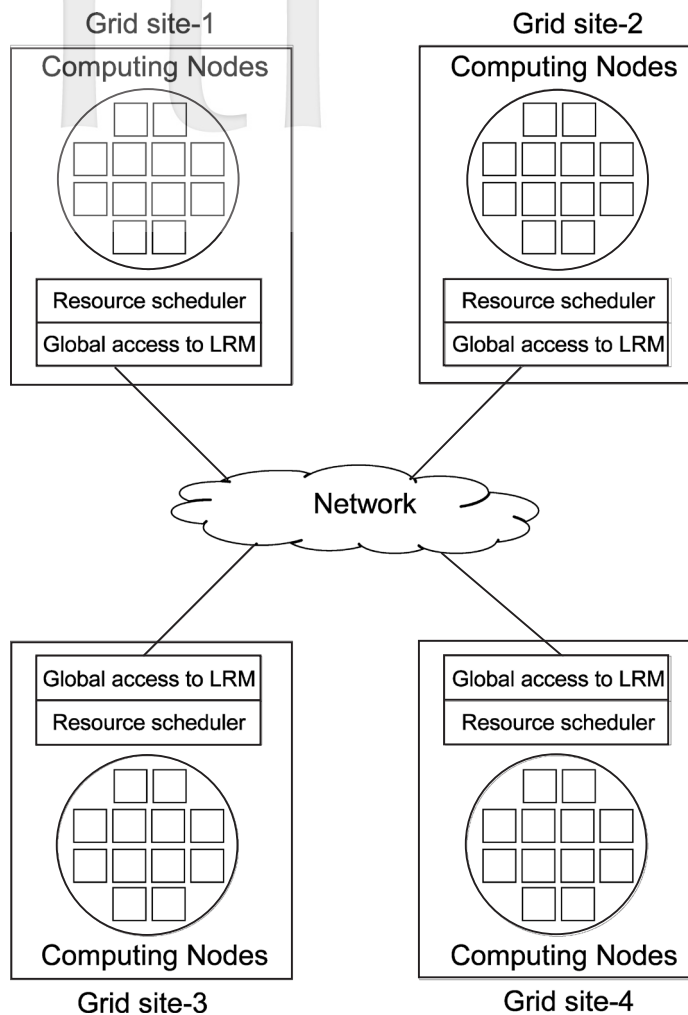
Grid site-1
Computing Nodes
Resource scheduler
Global access to LRM

Grid site-2
Computing Nodes
Resource scheduler
Global access to LRM

Network

Global access to LRM
Resource scheduler
Computing Nodes
Grid site-3

Global access to LRM
Resource scheduler
Computing Nodes
Grid site-4